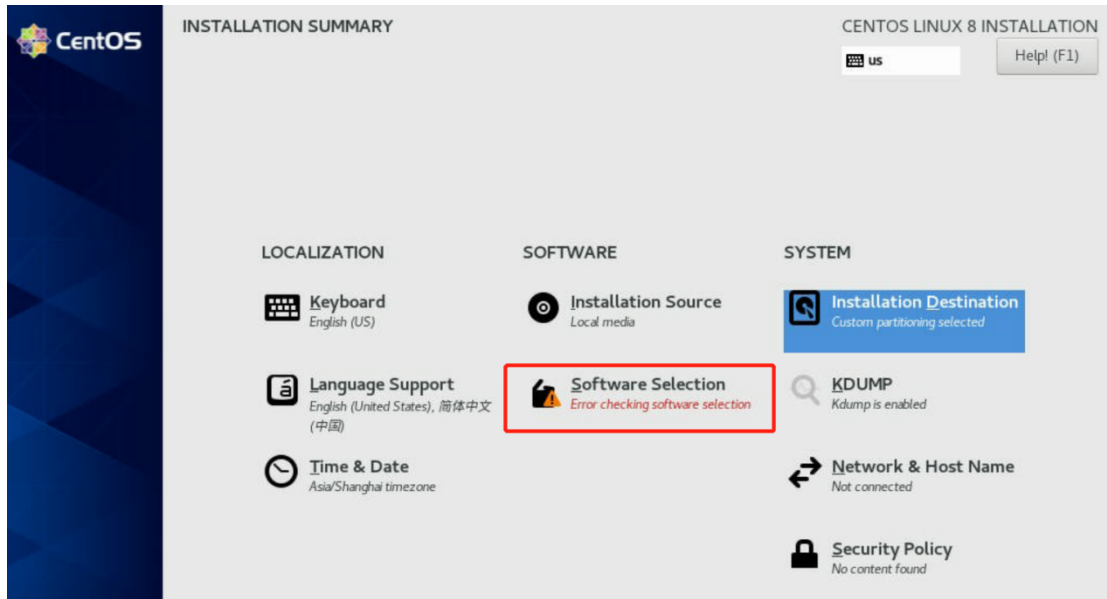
CentOS

INSTALLATION SUMMARY

CENTOS LINUX 8 INSTALLATION

us

Help! (F1)

LOCALIZATION

Keyboard
English (US)

Language Support
English (United States), 简体中文 (中国)

Time & Date
Asia/Shanghai timezone

SOFTWARE

Installation Source
Local media

Software Selection
Error checking software selection

SYSTEM

Installation Destination
Custom partitioning selected

KDUMP
Kdump is enabled

Network & Host Name
Not connected

Security Policy
No content found